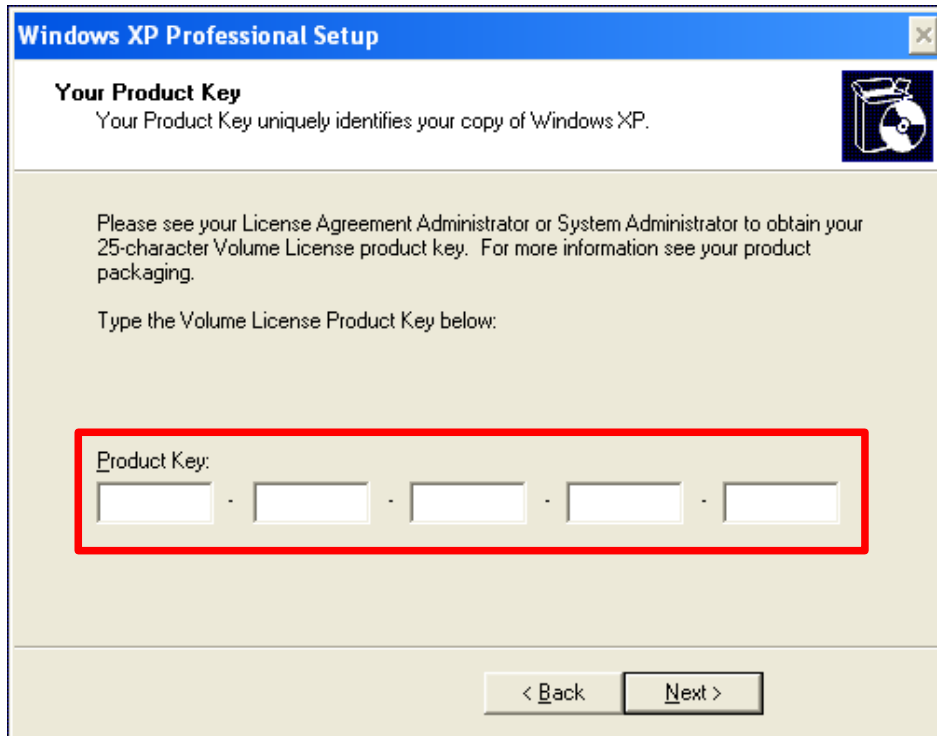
Windows XP Professional Setup

Your Product Key
Your Product Key uniquely identifies your copy of Windows XP.

Please see your License Agreement Administrator or System Administrator to obtain your 25-character Volume License product key. For more information see your product packaging.

Type the Volume License Product Key below:

Product Key:
- - - -

< Back Next >